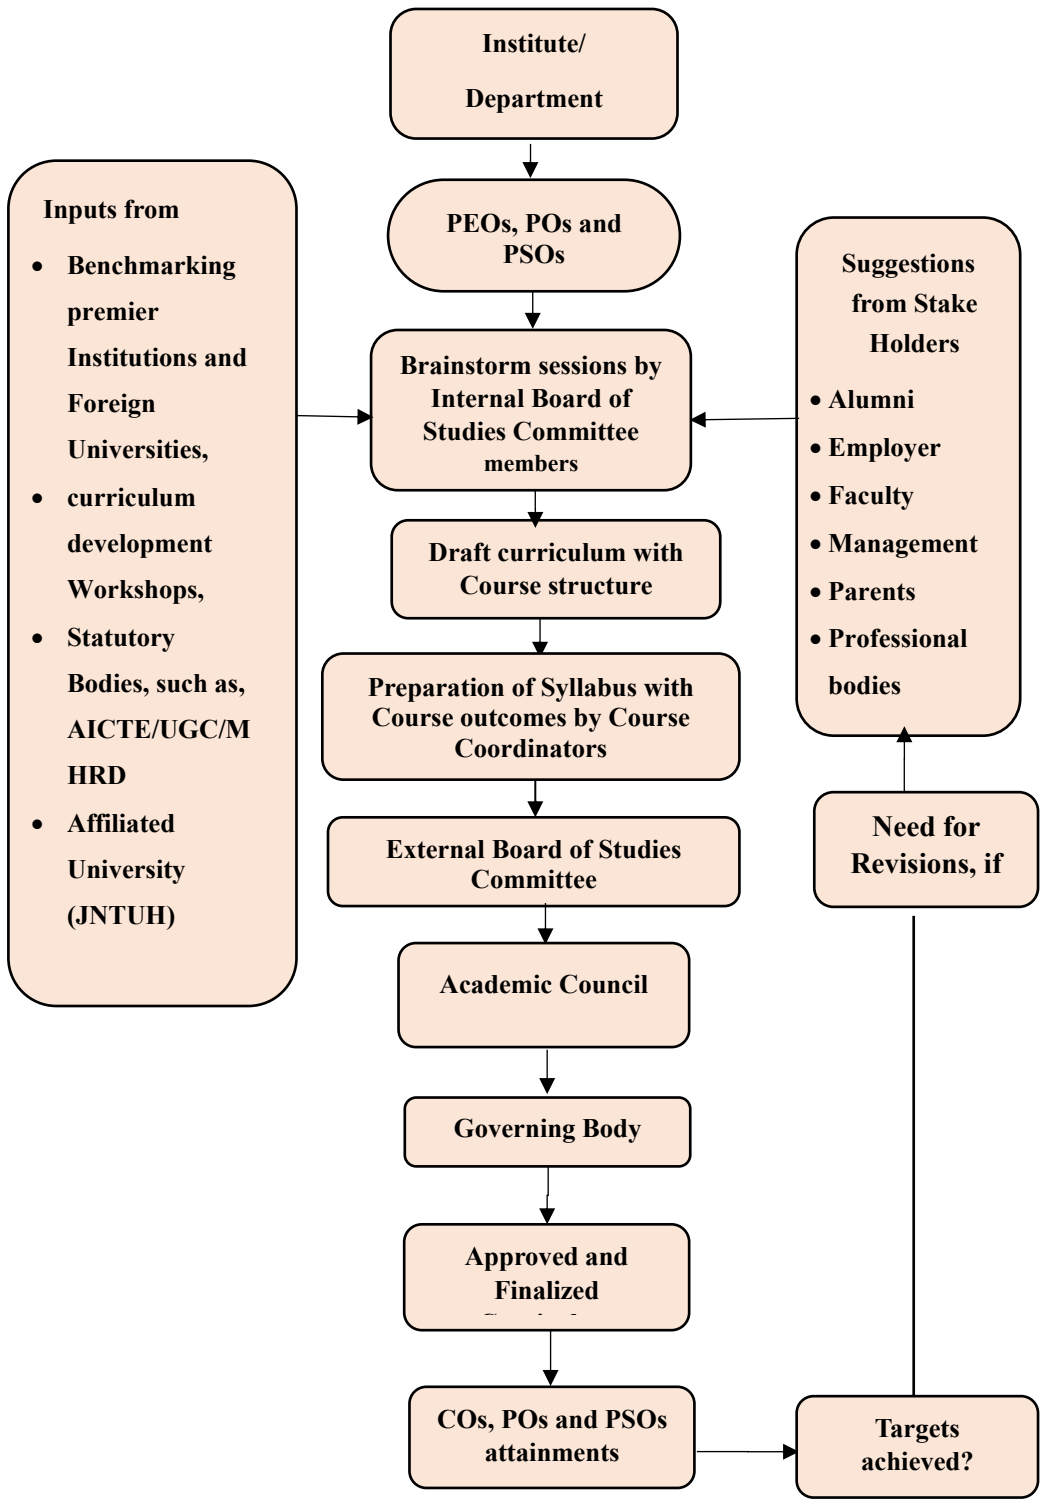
Institute/
Department

PEOs, POs and PSOs

Inputs from
- Benchmarking premier Institutions and Foreign Universities,
- curriculum development Workshops,
- Statutory Bodies, such as, AICTE/UGC/MHRD
- Affiliated University (JNTUH)

Brainstorm sessions by Internal Board of Studies Committee members

Suggestions from Stake Holders
- Alumni
- Employer
- Faculty
- Management
- Parents
- Professional bodies

Draft curriculum with Course structure

Preparation of Syllabus with Course outcomes by Course Coordinators

External Board of Studies Committee

Need for Revisions, if

Academic Council

Governing Body

Approved and Finalized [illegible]

COs, POs and PSOs attainments

Targets achieved?